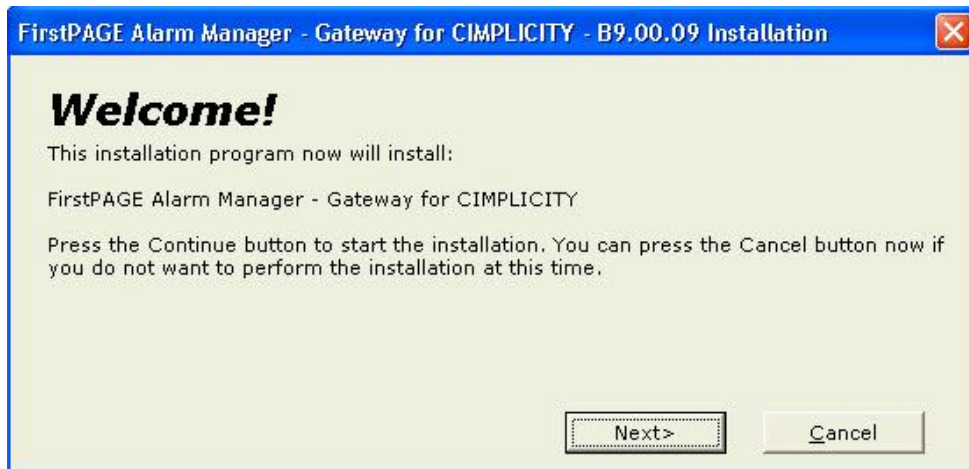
FirstPAGE Alarm Manager - Gateway for CIMPLICITY - B9.00.09 Installation

Welcome!

This installation program now will install:

FirstPAGE Alarm Manager - Gateway for CIMPLICITY

Press the Continue button to start the installation. You can press the Cancel button now if you do not want to perform the installation at this time.

Next>

Cancel